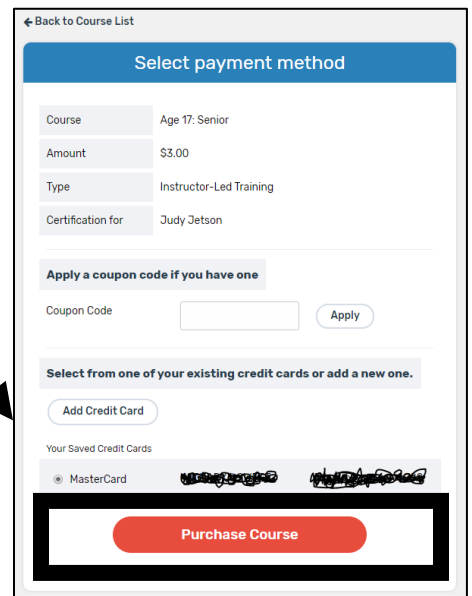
← Back to Course List

Select payment method

| Course | Age 17: Senior |
|---|---|
| Amount | $3.00 |
| Type | Instructor-Led Training |
| Certification for | Judy Jetson |

Apply a coupon code if you have one

Coupon Code Apply

Select from one of your existing credit cards or add a new one.

Add Credit Card

Your Saved Credit Cards

MasterCard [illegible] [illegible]

Purchase Course